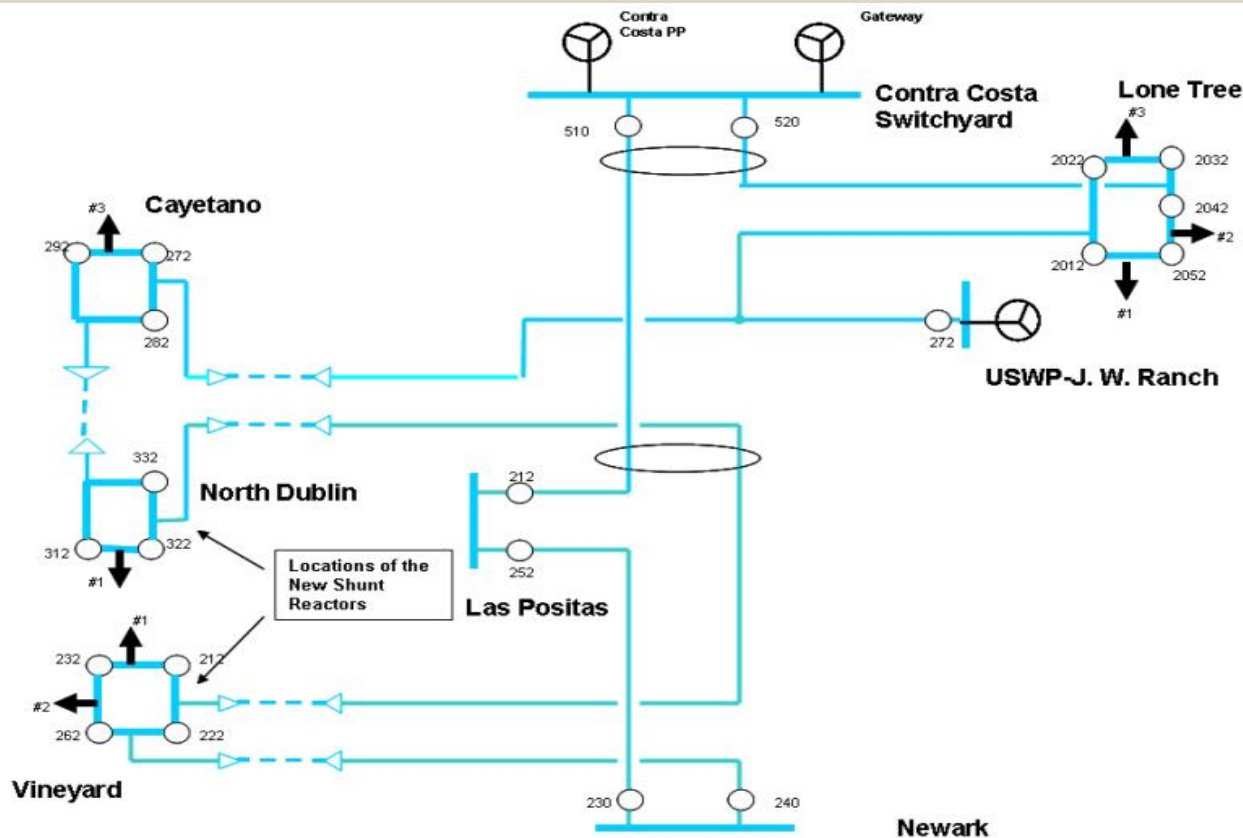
Contra Costa PP

Gateway

Contra Costa Switchyard

510

520

Lone Tree

#3

2022

2032

2042

#2

2012

2052

#1

Cayetano

#3

292

272

282

272

USWP-J. W. Ranch

332

North Dublin

212

312

322

#1

252

Locations of the New Shunt Reactors

Las Positas

#1

232

212

#2

262

222

Vineyard

230

240

Newark